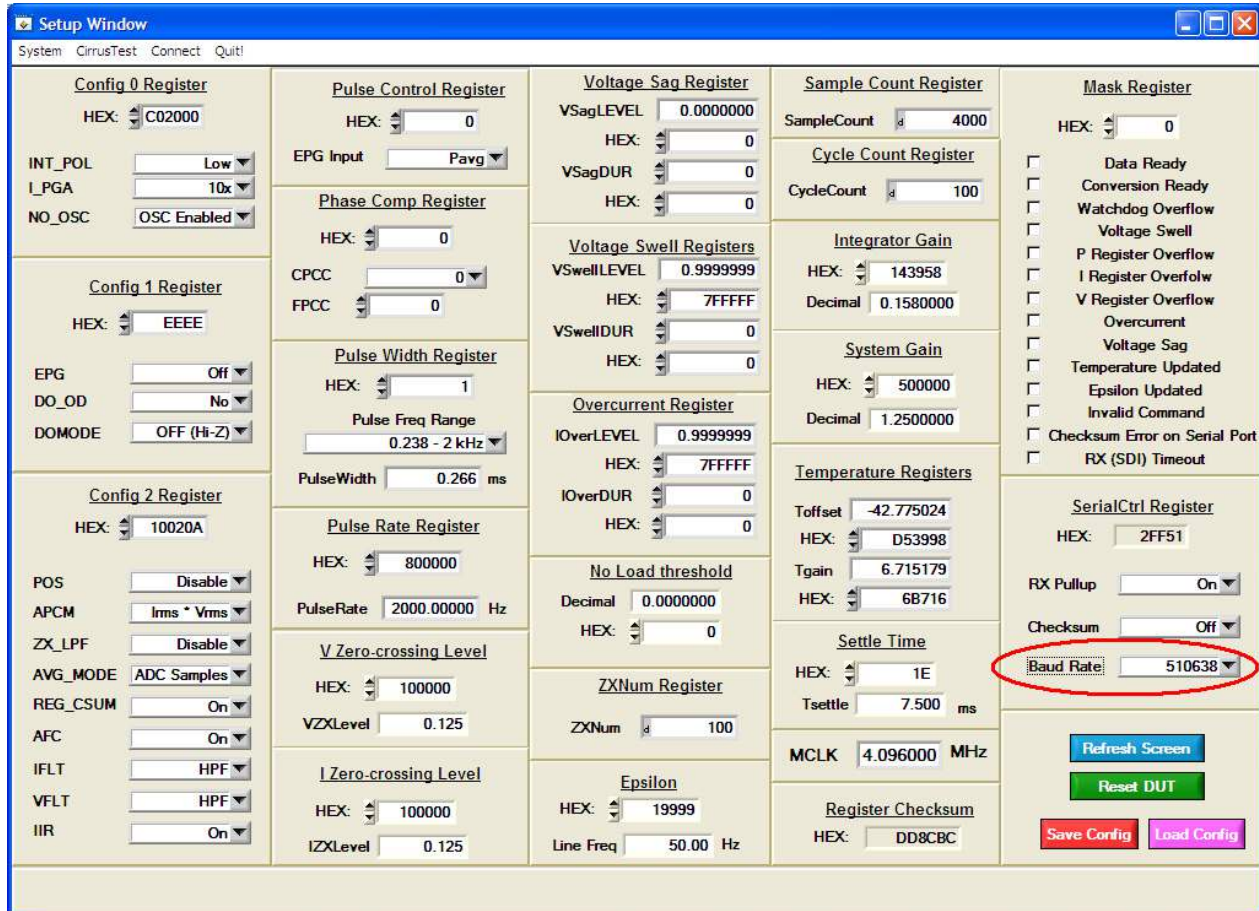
Setup Window

System CirrusTest Connect Quit!

Config 0 Register
HEX: C02000
INT_POL Low
I_PGA 10x
NO_OSC OSC Enabled

Config 1 Register
HEX: EEEE
EPG Off
DO_OD No
DOMODE OFF (Hi-Z)

Config 2 Register
HEX: 10020A
POS Disable
APCM Irms * Vrms
ZX_LPF Disable
AVG_MODE ADC Samples
REG_CSUM On
AFC On
IFLT HPF
VFLT HPF
IIR On

Pulse Control Register
HEX: 0
EPG Input Pavg

Phase Comp Register
HEX: 0
CPCC 0
FPCC 0

Pulse Width Register
HEX: 1
Pulse Freq Range
0.238 - 2 kHz
PulseWidth 0.266 ms

Pulse Rate Register
HEX: 800000
PulseRate 2000.00000 Hz

V Zero-crossing Level
HEX: 100000
VZXLevel 0.125

I Zero-crossing Level
HEX: 100000
IZXLevel 0.125

Voltage Sag Register
VSagLEVEL 0.0000000
HEX: 0
VSagDUR 0
HEX: 0

Voltage Swell Registers
VSwellLEVEL 0.9999999
HEX: 7FFFFF
VSwellDUR 0
HEX: 0

Overcurrent Register
IOverLEVEL 0.9999999
HEX: 7FFFFF
IOverDUR 0
HEX: 0

No Load threshold
Decimal 0.0000000
HEX: 0

ZXNum Register
ZXNum 100

Epsilon
HEX: 19999
Line Freq 50.00 Hz

Sample Count Register
SampleCount 4000

Cycle Count Register
CycleCount 100

Integrator Gain
HEX: 143958
Decimal 0.1580000

System Gain
HEX: 500000
Decimal 1.2500000

Temperature Registers
Toffset -42.775024
HEX: D53998
Tgain 6.715179
HEX: 6B716

Settle Time
HEX: 1E
Tsettle 7.500 ms

MCLK 4.096000 MHz

Register Checksum
HEX: DD8CBC

Mask Register
HEX: 0
Data Ready
Conversion Ready
Watchdog Overflow
Voltage Swell
P Register Overflow
I Register Overfolw
V Register Overflow
Overcurrent
Voltage Sag
Temperature Updated
Epsilon Updated
Invalid Command
Checksum Error on Serial Port
RX (SDI) Timeout

SerialCtrl Register
HEX: 2FF51
RX Pullup On
Checksum Off
Baud Rate 510638

Refresh Screen
Reset DUT
Save Config
Load Config